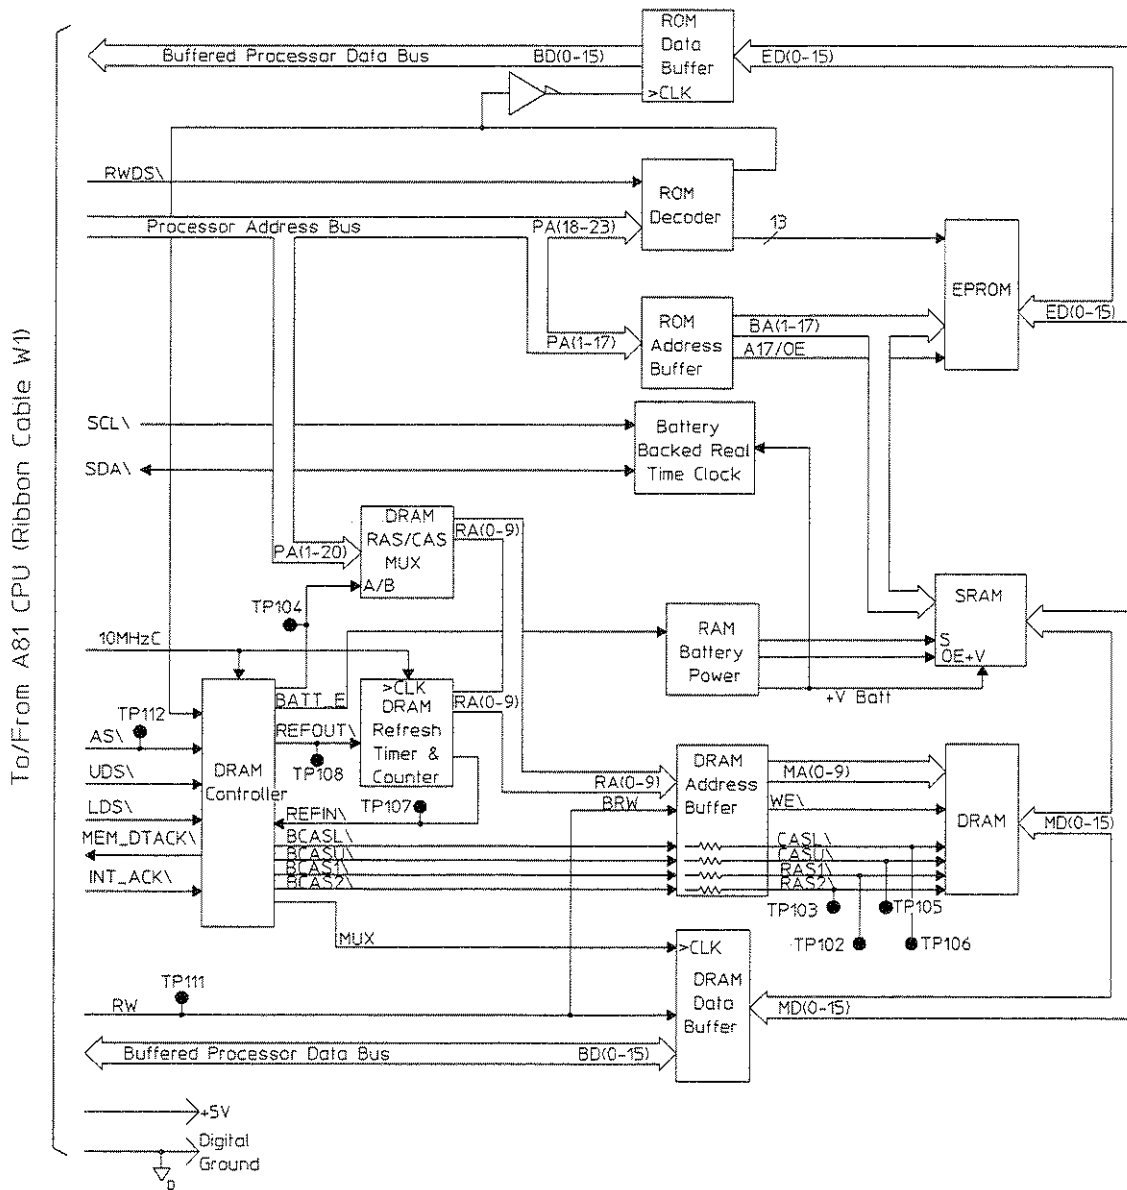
To/From A81 CPU (Ribbon Cable W1)

Buffered Processor Data Bus
BD(0-15)
ROM Data Buffer
>CLK
ED(0-15)

RWDS\
ROM Decoder
Processor Address Bus
PA(18-23)
13
EPROM
ED(0-15)

PA(1-17)
ROM Address Buffer
BA(1-17)
A17/OE

SCL\
SDA\
Battery Backed Real Time Clock

DRAM RAS/CAS MUX
PA(1-20)
A/B
RA(0-9)
TP104

SRAM
10MHzC
RAM Battery Power
S
OE+V
+V Batt

TP112
AS\
UDS\
LDS\
MEM_DTACK\
INT_ACK\
DRAM Controller
BATT_E
REFOUT\
TP108
>CLK
DRAM Refresh Timer & Counter
RA(0-9)
REFIN\
TP107
BCASL\
BCASU\
BCAS1
BCAS2\

DRAM Address Buffer
RA(0-9)
BRW
MA(0-9)
WE\
CASL\
CASU\
RAS1\
RAS2\
DRAM
MD(0-15)
TP103
TP105
TP102
TP106

MUX
>CLK
DRAM Data Buffer
TP111
RW
MD(0-15)
Buffered Processor Data Bus
BD(0-15)

+5V
Digital Ground
D